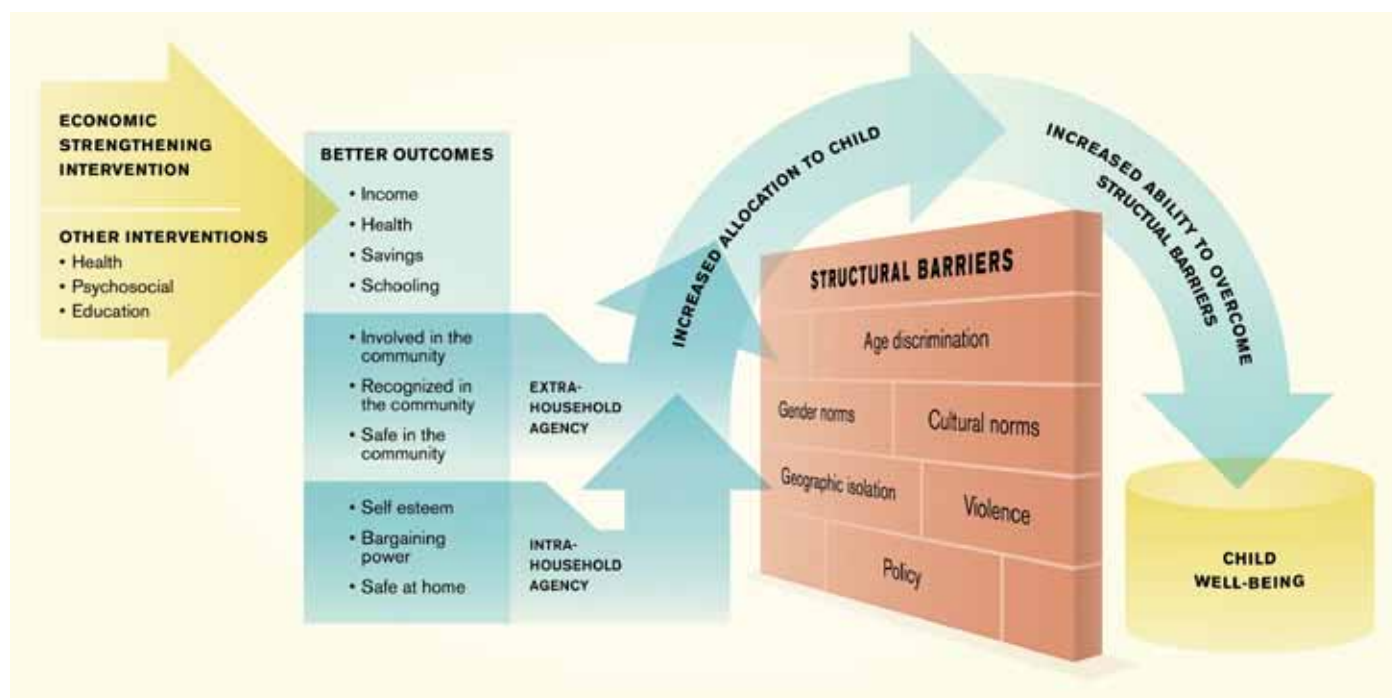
ECONOMIC STRENGTHENING INTERVENTION

OTHER INTERVENTIONS
• Health
• Psychosocial
• Education

BETTER OUTCOMES
• Income
• Health
• Savings
• Schooling

• Involved in the community
• Recognized in the community
• Safe in the community

EXTRA-HOUSEHOLD AGENCY

• Self esteem
• Bargaining power
• Safe at home

INTRA-HOUSEHOLD AGENCY

INCREASED ALLOCATION TO CHILD

INCREASED ABILITY TO OVERCOME STRUCTURAL BARRIERS

STRUCTURAL BARRIERS

Age discrimination

Gender norms

Cultural norms

Geographic isolation

Violence

Policy

CHILD WELL-BEING